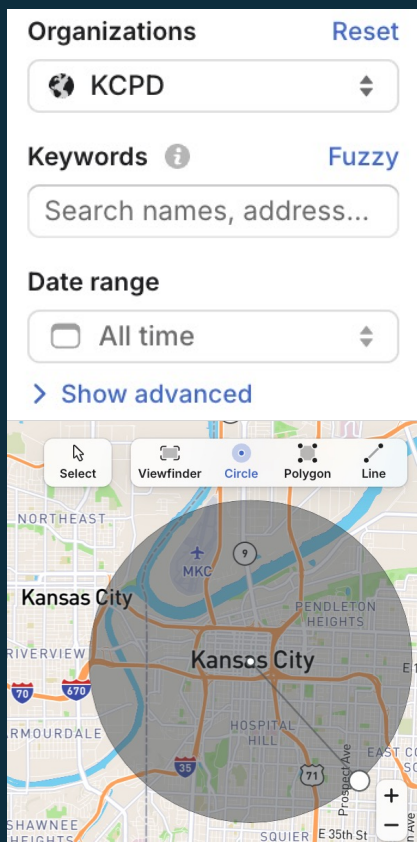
Organizations Reset

KCPD

Keywords Fuzzy

Search names, address...

Date range

All time

> Show advanced

Select Viewfinder Circle Polygon Line

NORTHEAST

MKC

9

Kansas City

PENDLETON HEIGHTS

RIVERVIEW

Kansas City

70

670

ARMOURDALE

HOSPITAL HILL

35

71

Prospect Ave

EAST C

SHAWNEE

SQUIER

E 35th St

+

−